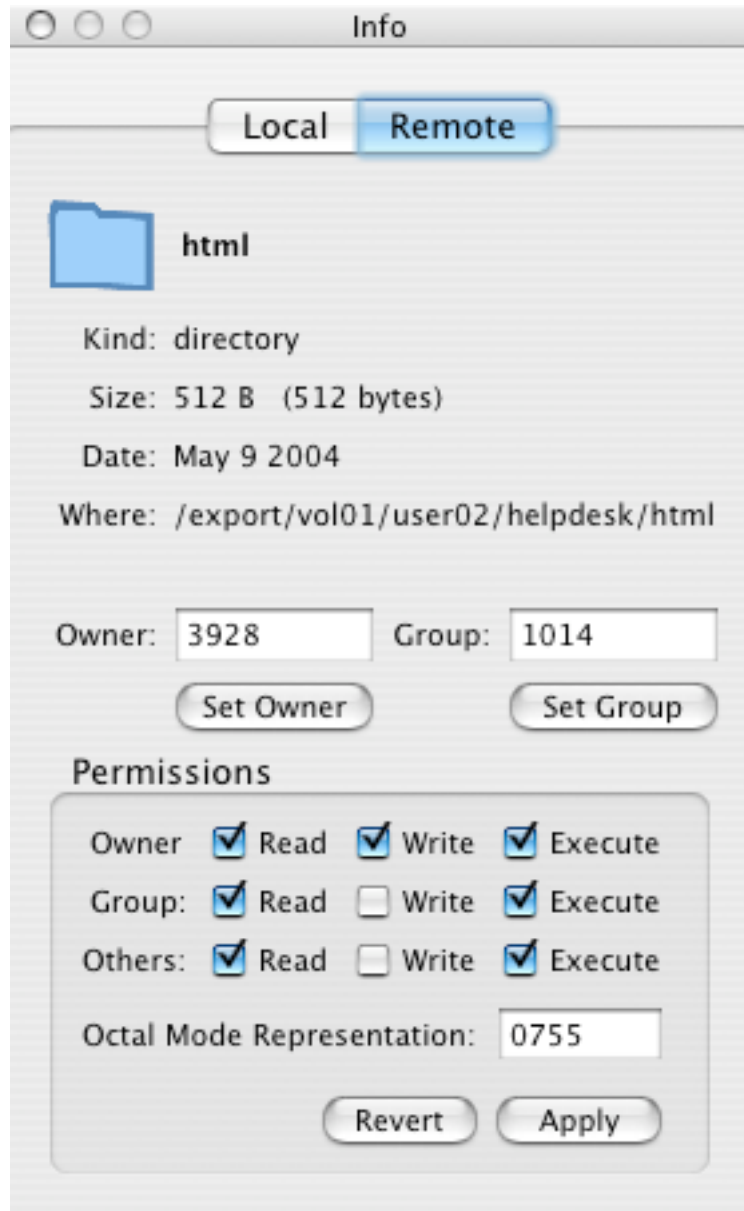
Info

Local Remote

html

Kind: directory

Size: 512 B (512 bytes)

Date: May 9 2004

Where: /export/vol01/user02/helpdesk/html

Owner: 3928 Group: 1014

Set Owner Set Group

Permissions

Owner Read Write Execute

Group: Read Write Execute

Others: Read Write Execute

Octal Mode Representation: 0755

Revert Apply